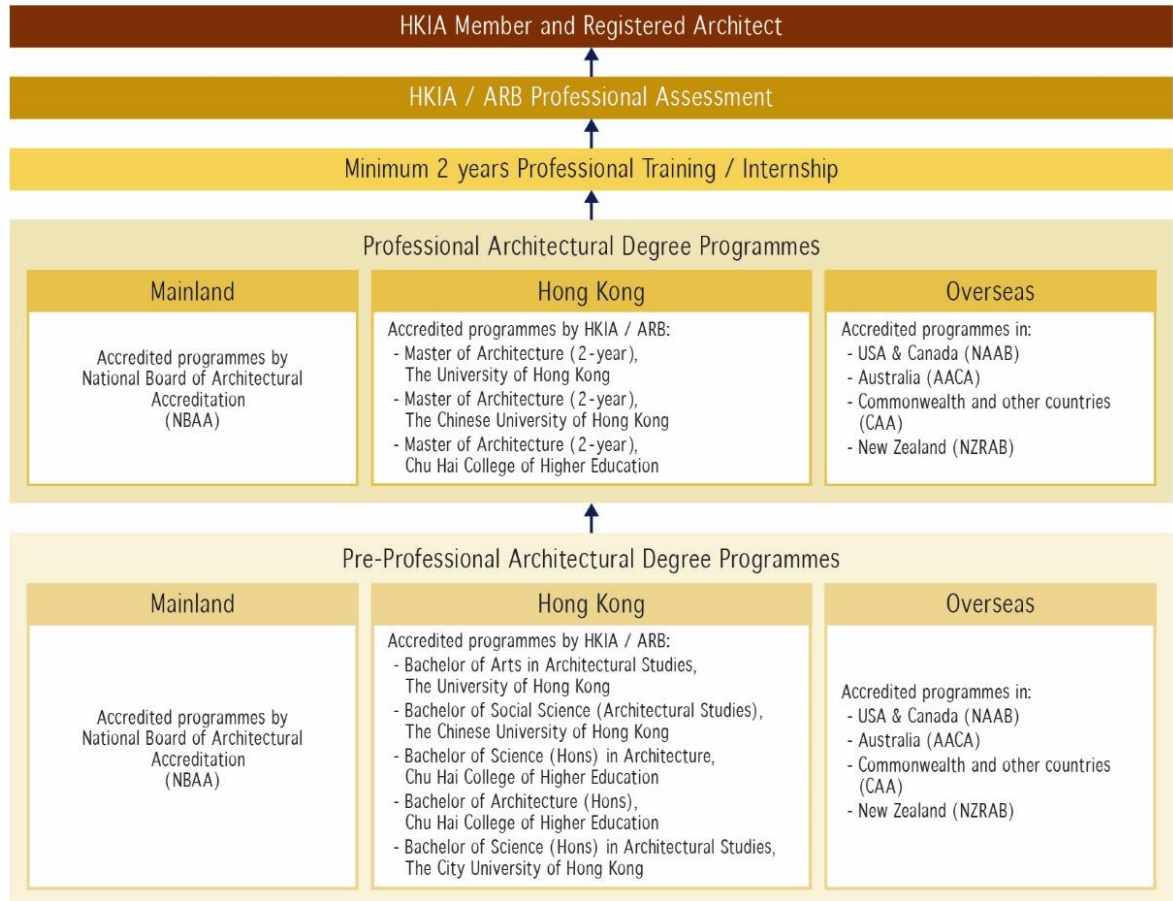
HKIA Member and Registered Architect

HKIA / ARB Professional Assessment

Minimum 2 years Professional Training / Internship

Professional Architectural Degree Programmes

Mainland

Accredited programmes by National Board of Architectural Accreditation (NBAA)

Hong Kong

Accredited programmes by HKIA / ARB:
- Master of Architecture (2-year), The University of Hong Kong
- Master of Architecture (2-year), The Chinese University of Hong Kong
- Master of Architecture (2-year), Chu Hai College of Higher Education

Overseas

Accredited programmes in:
- USA & Canada (NAAB)
- Australia (AACA)
- Commonwealth and other countries (CAA)
- New Zealand (NZRAB)

Pre-Professional Architectural Degree Programmes

Mainland

Accredited programmes by National Board of Architectural Accreditation (NBAA)

Hong Kong

Accredited programmes by HKIA / ARB:
- Bachelor of Arts in Architectural Studies, The University of Hong Kong
- Bachelor of Social Science (Architectural Studies), The Chinese University of Hong Kong
- Bachelor of Science (Hons) in Architecture, Chu Hai College of Higher Education
- Bachelor of Architecture (Hons), Chu Hai College of Higher Education
- Bachelor of Science (Hons) in Architectural Studies, The City University of Hong Kong

Overseas

Accredited programmes in:
- USA & Canada (NAAB)
- Australia (AACA)
- Commonwealth and other countries (CAA)
- New Zealand (NZRAB)